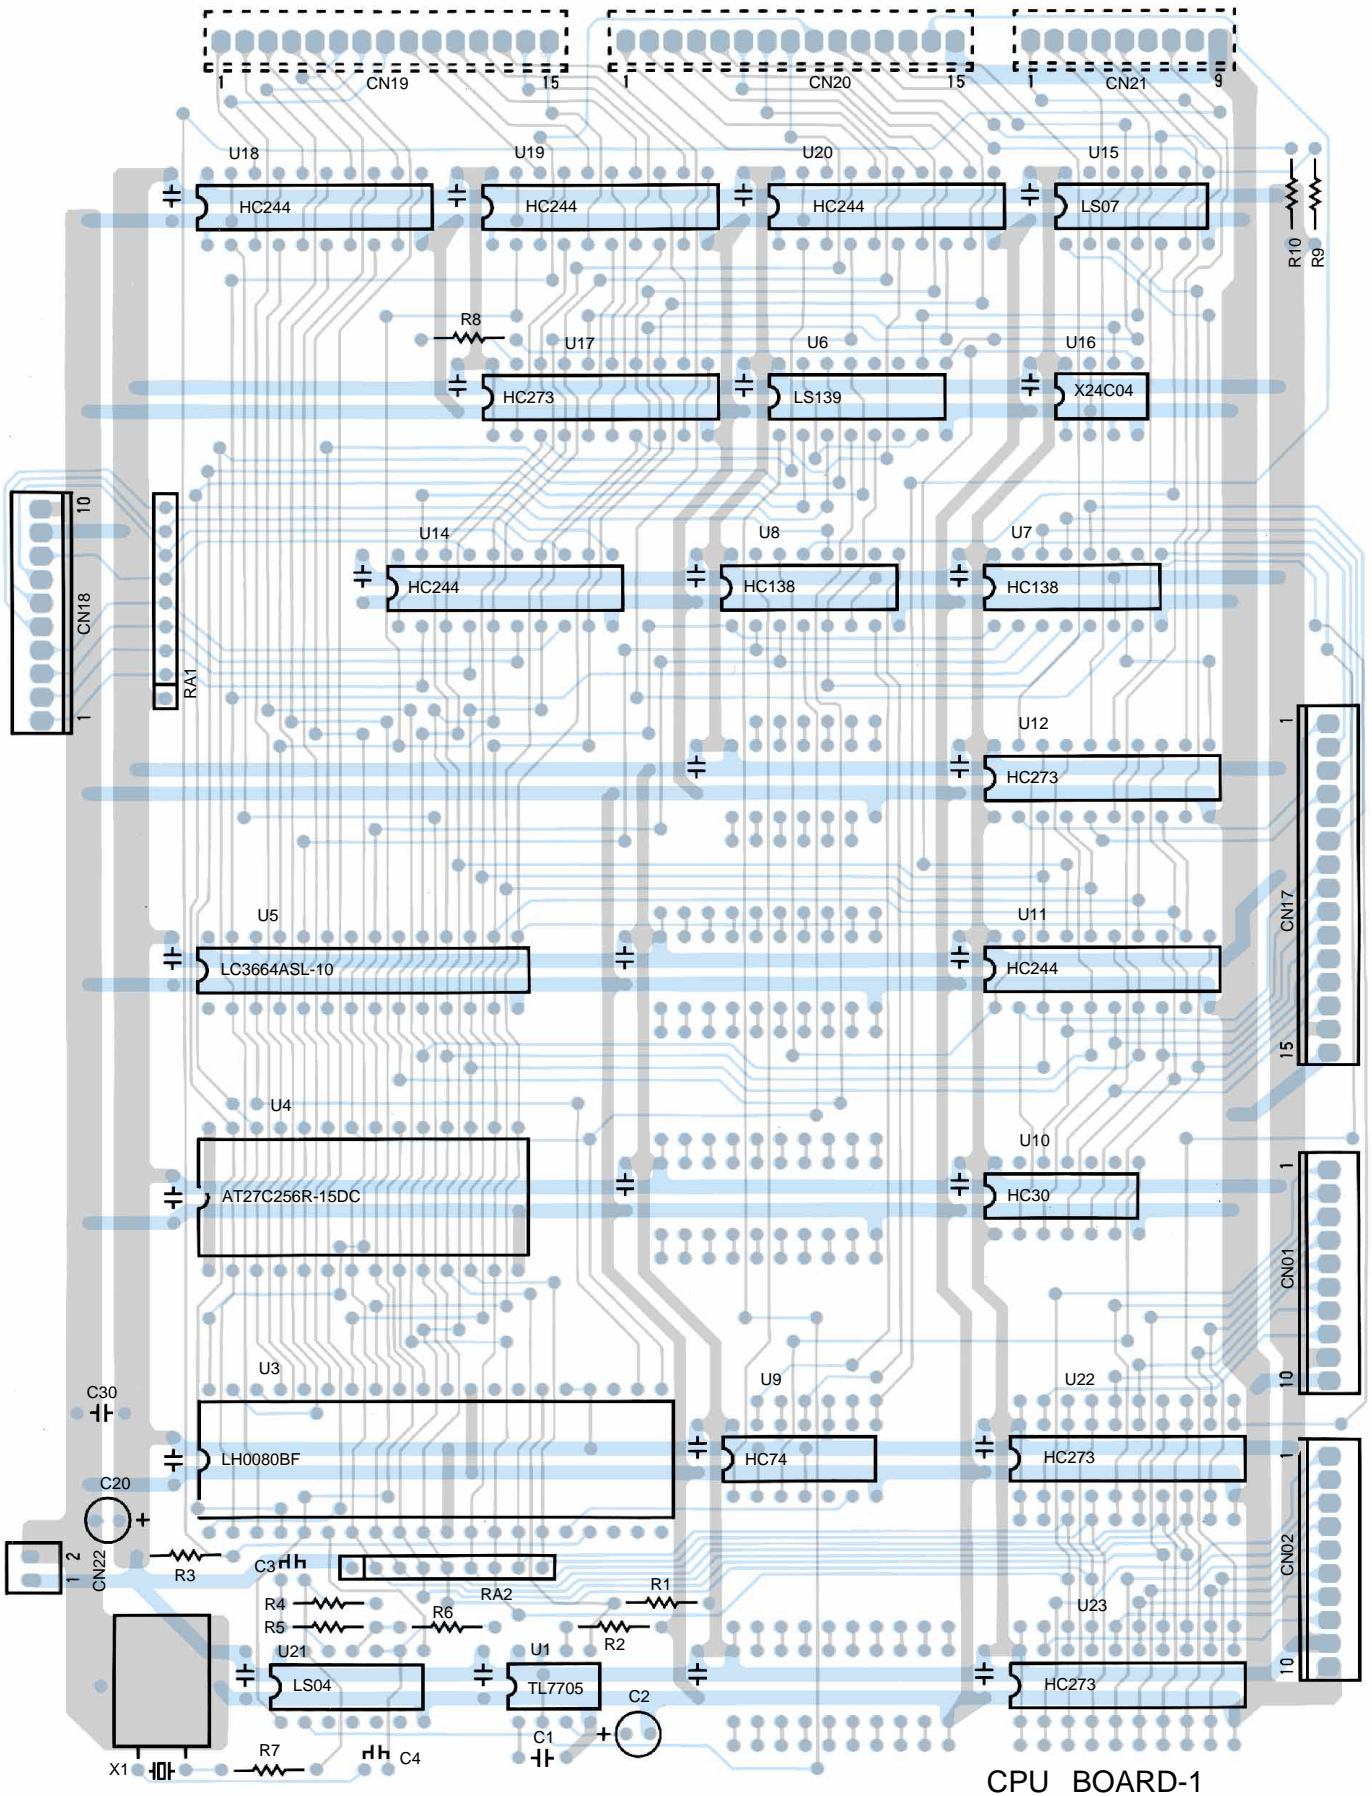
1 CN19 15
1 CN20 15
1 CN21 9

U18 U19 U20 U15
HC244 HC244 HC244 LS07
R10 R9

R8
U17 U6 U16
HC273 LS139 X24C04

10
CN18
1
RA1

U14 U8 U7
HC244 HC138 HC138

U12
HC273
1
CN17
15

U5 U11
LC3664ASL-10 HC244

U4 U10
AT27C256R-15DC HC30
1
CN01
10

U3 U9 U22
C30
LH0080BF HC74 HC273
C20
1
CN02
10

2 1 CN22
R3 C3 RA2
R1
R4 R6
R5 R2 U23
U21 U1
LS04 TL7705 HC273
C2
C1
X1 R7 C4

CPU BOARD-1